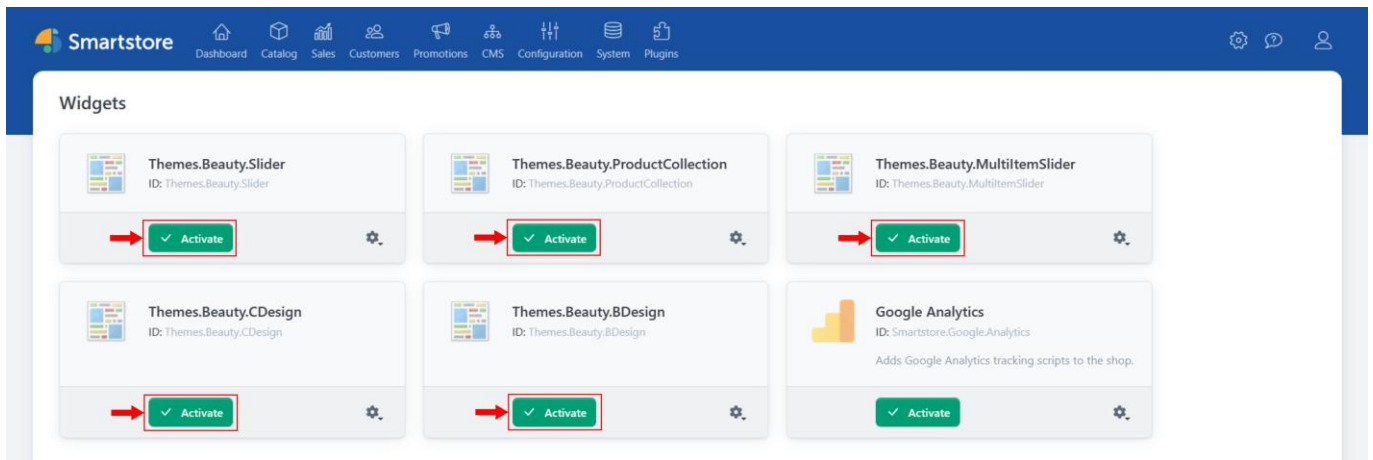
Smartstore Dashboard Catalog Sales Customers Promotions CMS Configuration System Plugins

Widgets

Themes.Beauty.Slider
ID: Themes.Beauty.Slider
Activate

Themes.Beauty.ProductCollection
ID: Themes.Beauty.ProductCollection
Activate

Themes.Beauty.MultiItemSlider
ID: Themes.Beauty.MultiItemSlider
Activate

Themes.Beauty.CDesign
ID: Themes.Beauty.CDesign
Activate

Themes.Beauty.BDesign
ID: Themes.Beauty.BDesign
Activate

Google Analytics
ID: Smartstore.Google.Analytics
Adds Google Analytics tracking scripts to the shop.
Activate